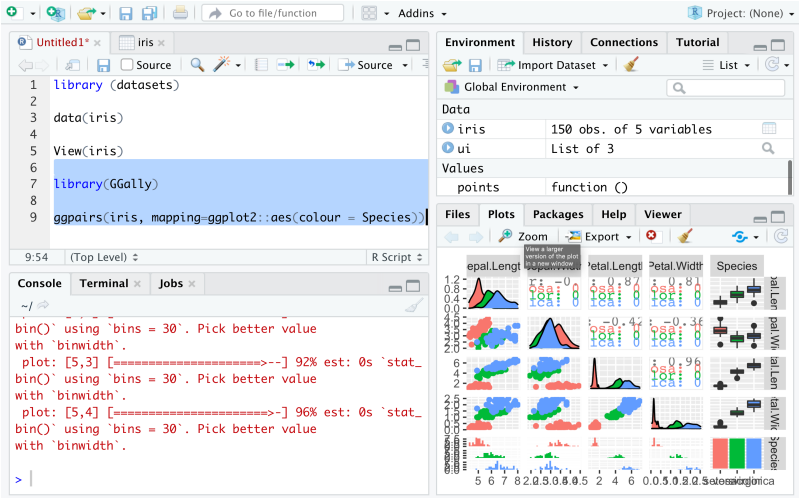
Go to file/function

Addins

Project: (None)

Untitled1*

iris

Source

Source

1 library (datasets)
2
3 data(iris)
4
5 View(iris)
6
7 library(GGally)
8
9 ggpairs(iris, mapping=ggplot2::aes(colour = Species))

9:54

(Top Level)

R Script

Console

Terminal

Jobs

~/

bin()` using `bins = 30`. Pick better value with `binwidth`.
plot: [5,3] [====================>--] 92% est: 0s `stat_bin()` using `bins = 30`. Pick better value with `binwidth`.
plot: [5,4] [=====================>-] 96% est: 0s `stat_bin()` using `bins = 30`. Pick better value with `binwidth`.

>

Environment

History

Connections

Tutorial

Import Dataset

List

Global Environment

Data

iris 150 obs. of 5 variables

ui List of 3

Values

points function ()

Files

Plots

Packages

Help

Viewer

Zoom

Export

View a larger version of the plot in a new window

epal.Lengt

Petal.Lengt

Petal.Width

Species

5 6 7 8

2 4 6

0.0 0.5 1.0 1.5 2.0 2.5

setosa versicolor virginica